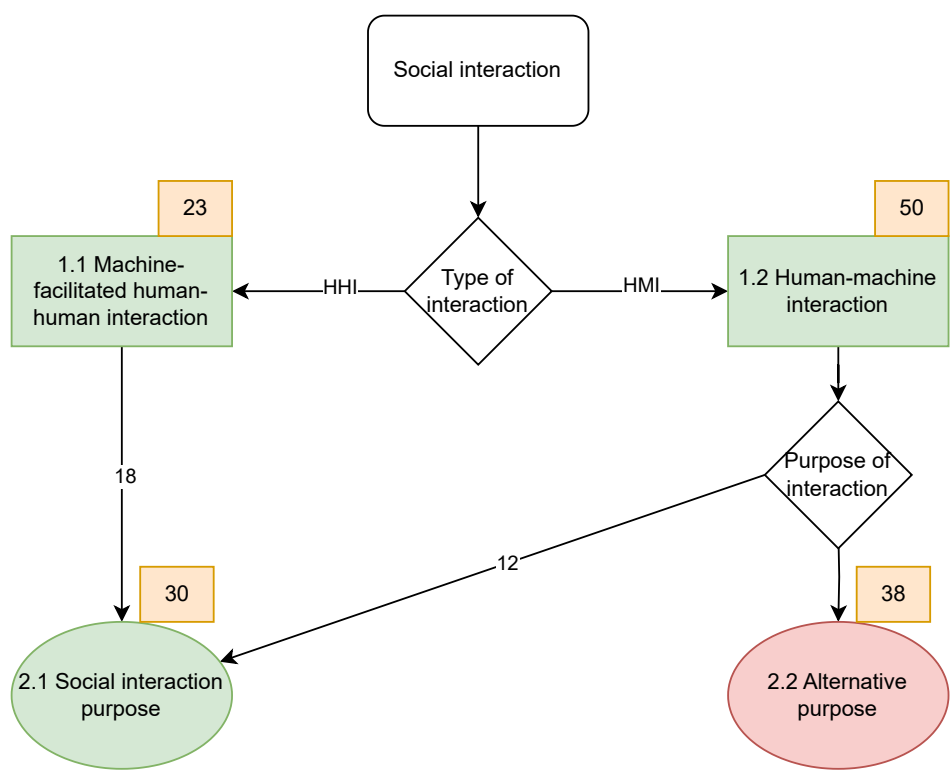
Social interaction

23

1.1 Machine-facilitated human-human interaction

HHI

Type of interaction

HMI

50

1.2 Human-machine interaction

18

Purpose of interaction

12

30

38

2.1 Social interaction purpose

2.2 Alternative purpose